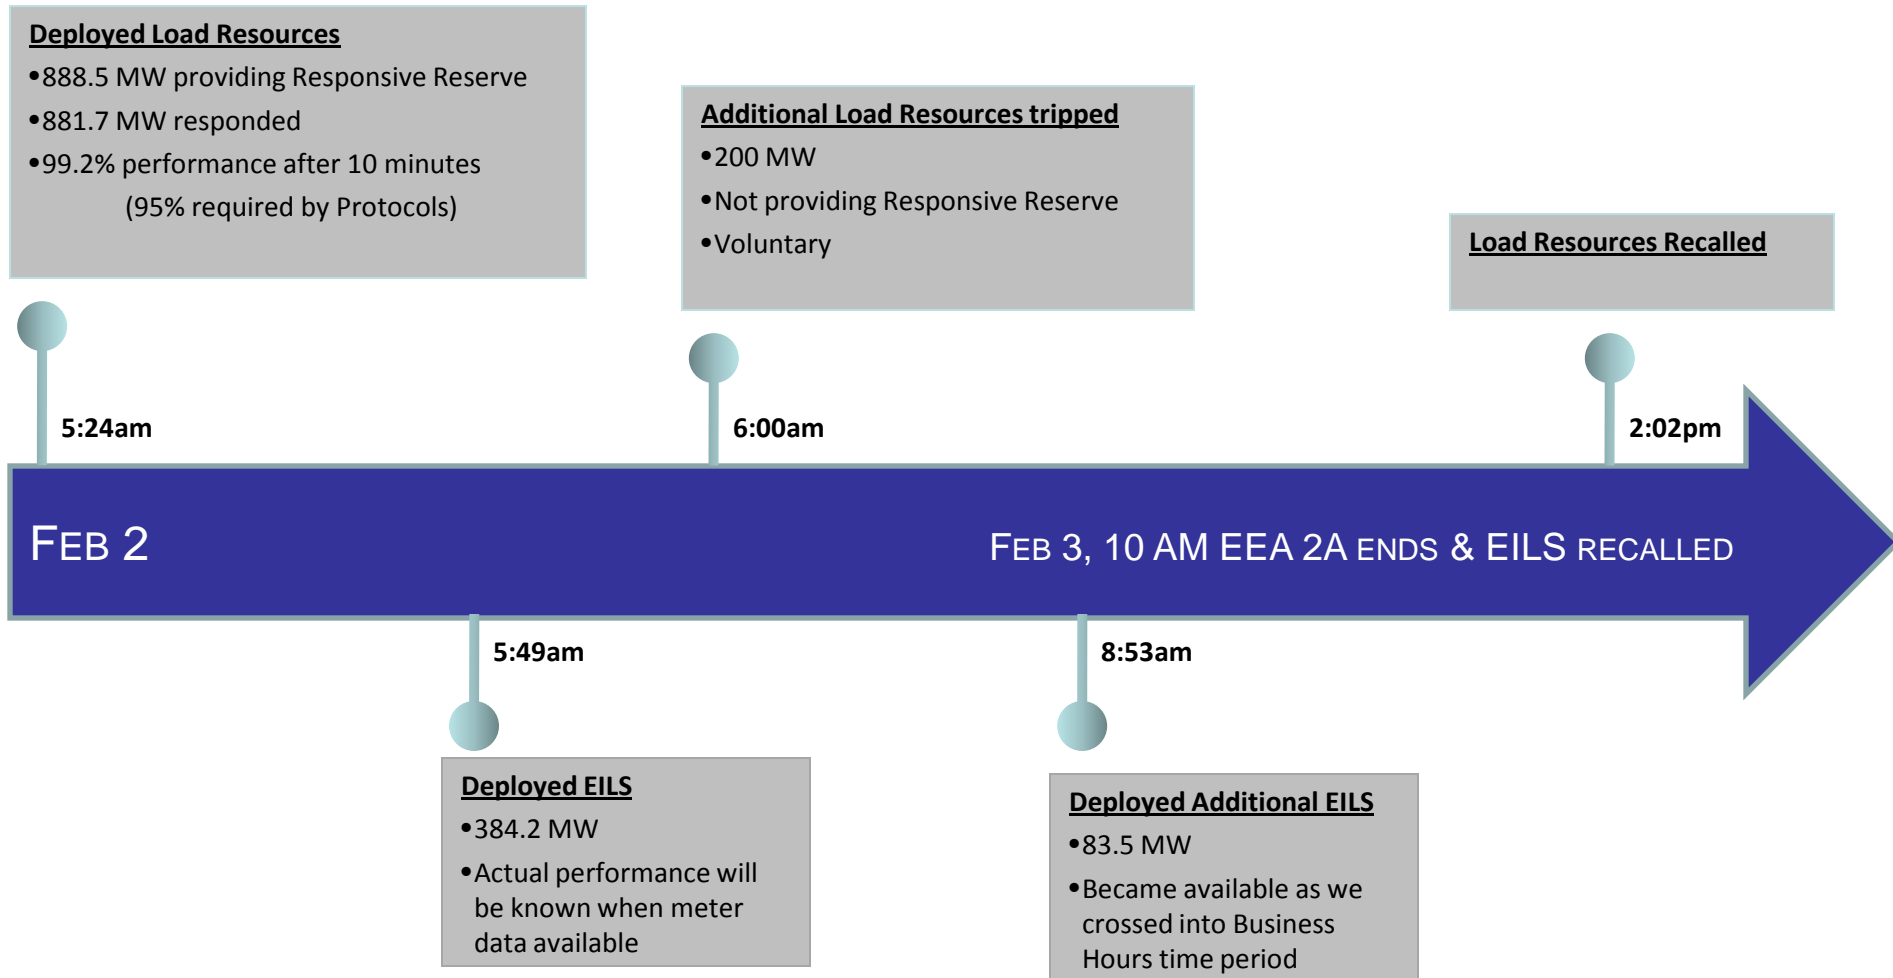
Deployed Load Resources
•888.5 MW providing Responsive Reserve
•881.7 MW responded
•99.2% performance after 10 minutes (95% required by Protocols)

Additional Load Resources tripped
•200 MW
•Not providing Responsive Reserve
•Voluntary

Load Resources Recalled

5:24am

6:00am

2:02pm

FEB 2

FEB 3, 10 AM EEA 2A ENDS & EILS RECALLED

5:49am

8:53am

Deployed EILS
•384.2 MW
•Actual performance will be known when meter data available

Deployed Additional EILS
•83.5 MW
•Became available as we crossed into Business Hours time period